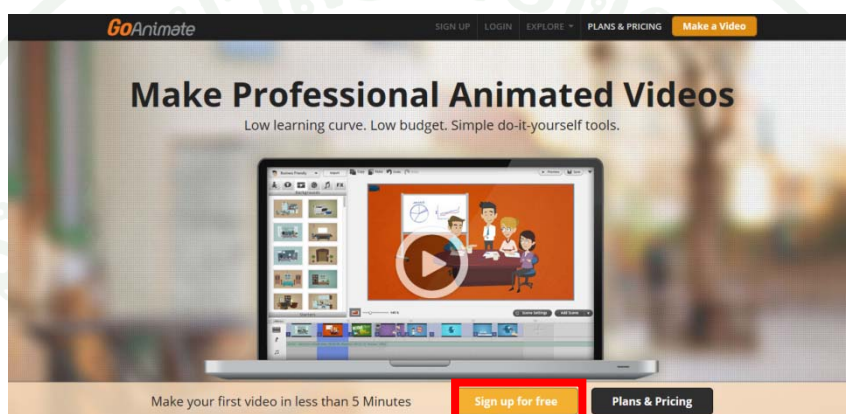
GoAnimate

SIGN UP LOGIN EXPLORE PLANS & PRICING Make a Video

Make Professional Animated Videos

Low learning curve. Low budget. Simple do-it-yourself tools.

Make your first video in less than 5 Minutes

Sign up for free

Plans & Pricing